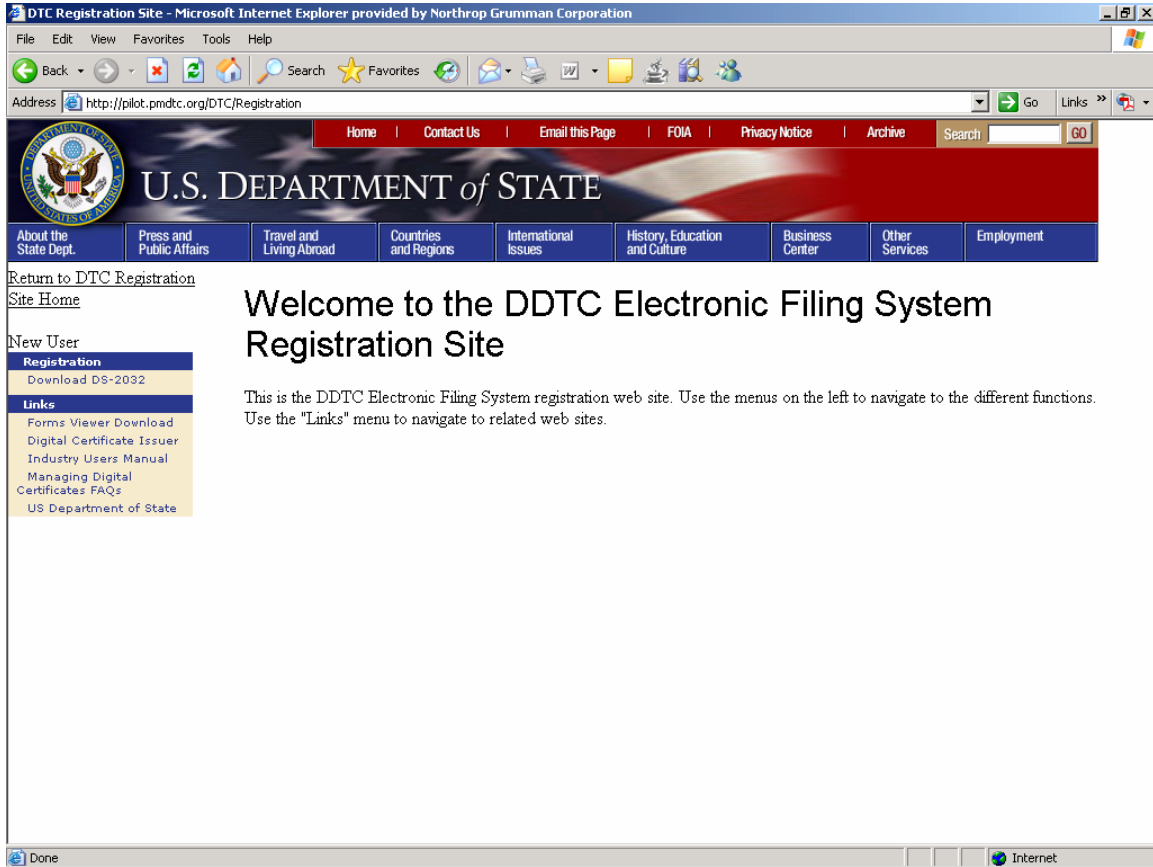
DTC Registration Site - Microsoft Internet Explorer provided by Northrop Grumman Corporation

File Edit View Favorites Tools Help

Back Search Favorites

Address http://pilot.pmdtc.org/DTC/Registration Go Links

Home | Contact Us | Email this Page | FOIA | Privacy Notice | Archive Search GO

DEPARTMENT OF STATE UNITED STATES OF AMERICA

U.S. DEPARTMENT of STATE

About the State Dept. | Press and Public Affairs | Travel and Living Abroad | Countries and Regions | International Issues | History, Education and Culture | Business Center | Other Services | Employment

Return to DTC Registration Site Home

New User
Registration
Download DS-2032
Links
Forms Viewer Download
Digital Certificate Issuer
Industry Users Manual
Managing Digital Certificates FAQs
US Department of State

Welcome to the DDTC Electronic Filing System Registration Site

This is the DDTC Electronic Filing System registration web site. Use the menus on the left to navigate to the different functions. Use the "Links" menu to navigate to related web sites.

Done Internet